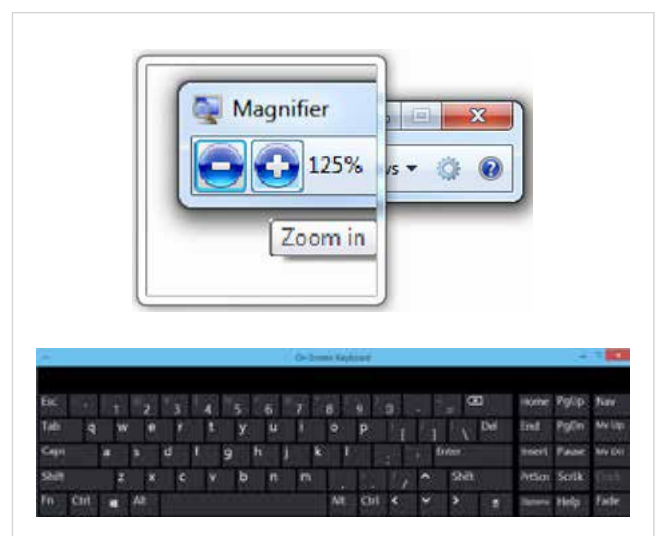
Magnifier

125%

Zoom in

On-Screen Keyboard

Esc ~ 1 2 3 4 5 6 7 8 9 0 - = Home PgUp Nav

Tab q w e r t y u i o p [ ] \ Del End PgDn Mv Up

Caps a s d f g h j k l ; ' Enter Insert Pause Mv Dn

Shift z x c v b n m , . / ^ Shift PrtScn ScrLk Dock

Fn Ctrl Alt Alt Ctrl < v > Options Help Fade